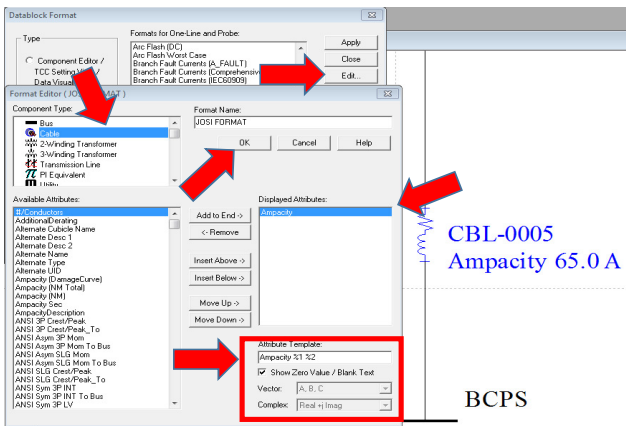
Datablock Format

Type

Component Editor / TCC Setting View

Data Visual

Formats for One-Line and Probe:

Arc Flash (DC)
Arc Flash Worst Case
Branch Fault Currents (A_FAULT)
Branch Fault Currents (Comprehensive)
Branch Fault Currents (IEC60909)

Apply

Close

Edit...

Format Editor ( JOSI FORMAT )

Component Type:

Bus
Cable
2-Winding Transformer
3-Winding Transformer
Transmission Line
PI Equivalent
Utility

Format Name:

JOSI FORMAT

OK

Cancel

Help

Available Attributes:

#Conductors
AdditionalDerating
Alternate Cubicle Name
Alternate Desc 1
Alternate Desc 2
Alternate Name
Alternate Type
Alternate UID
Ampacity (DamageCurve)
Ampacity (NM Total)
Ampacity (NM)
Ampacity Sec
AmpacityDescription
ANSI 3P Crest/Peak
ANSI 3P Crest/Peak_To
ANSI Asym 3P Mom
ANSI Asym 3P Mom To Bus
ANSI Asym SLG Mom
ANSI Asym SLG Mom To Bus
ANSI SLG Crest/Peak
ANSI SLG Crest/Peak_To
ANSI Sym 3P INT
ANSI Sym 3P INT To Bus
ANSI Sym 3P LV

Add to End ->

<- Remove

Insert Above ->

Insert Below ->

Move Up ->

Move Down ->

Displayed Attributes:

Ampacity

Attribute Template:

Ampacity %1 %2

Show Zero Value / Blank Text

Vector: A, B, C

Complex: Real +j Imag

CBL-0005
Ampacity 65.0 A

BCPS